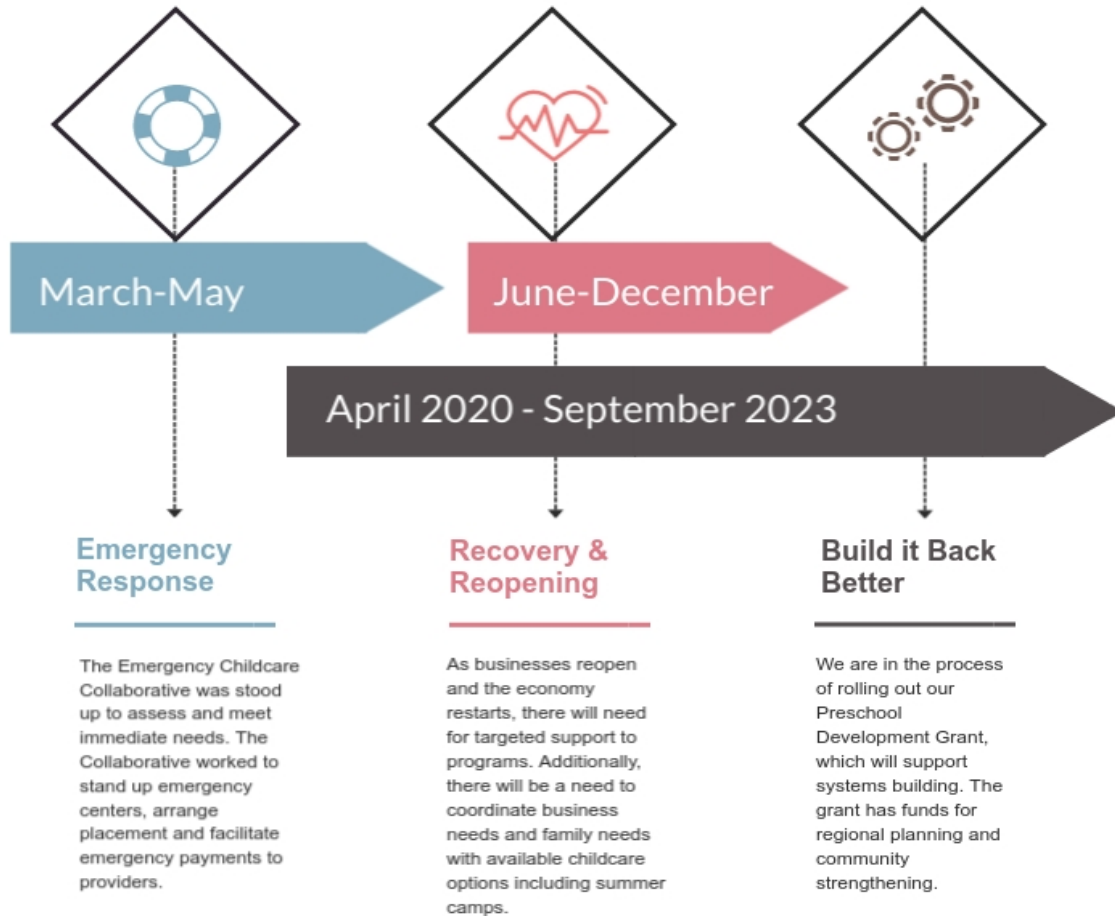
March-May

June-December

April 2020 - September 2023

Emergency Response

The Emergency Childcare Collaborative was stood up to assess and meet immediate needs. The Collaborative worked to stand up emergency centers, arrange placement and facilitate emergency payments to providers.

Recovery & Reopening

As businesses reopen and the economy restarts, there will need for targeted support to programs. Additionally, there will be a need to coordinate business needs and family needs with available childcare options including summer camps.

Build it Back Better

We are in the process of rolling out our Preschool Development Grant, which will support systems building. The grant has funds for regional planning and community strengthening.